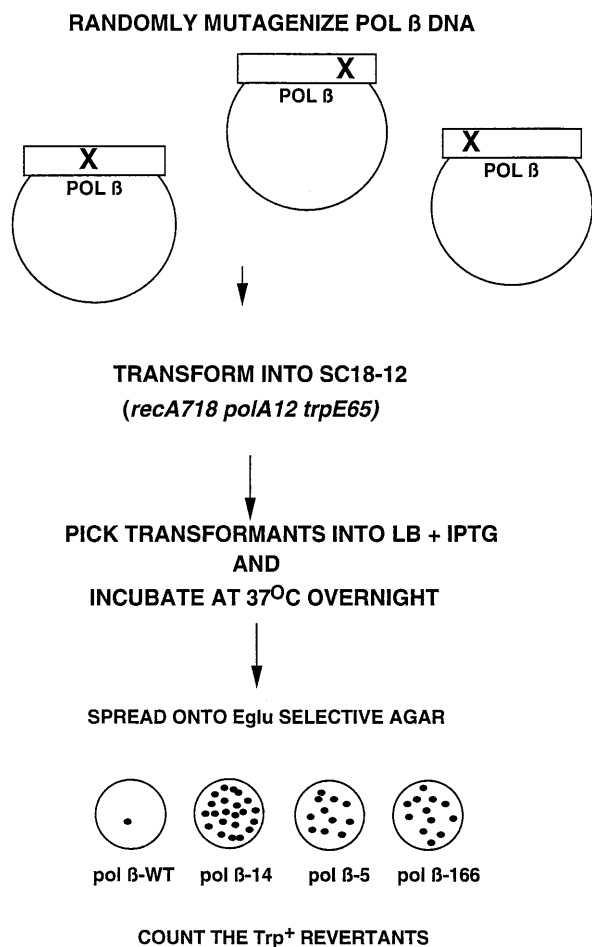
RANDOMLY MUTAGENIZE POL ß DNA

X
POL ß

X
POL ß

X
POL ß

TRANSFORM INTO SC18-12
(*recA718 polA12 trpE65*)

PICK TRANSFORMANTS INTO LB + IPTG
AND
INCUBATE AT 37$^{O}$C OVERNIGHT

SPREAD ONTO Eglu SELECTIVE AGAR

pol ß-WT pol ß-14 pol ß-5 pol ß-166

COUNT THE Trp$^{+}$ REVERTANTS